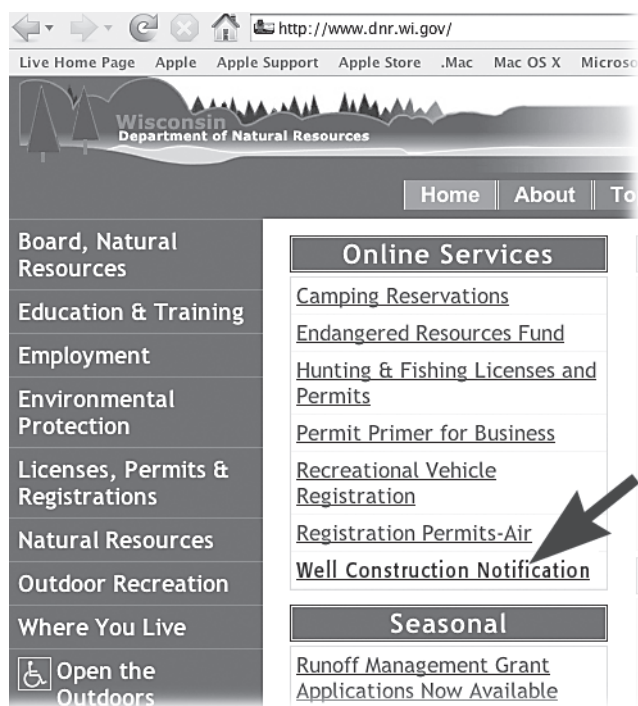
http://www.dnr.wi.gov/

Live Home Page Apple Apple Support Apple Store .Mac Mac OS X Microso

Wisconsin
Department of Natural Resources

Home About To

Board, Natural Resources
Education & Training
Employment
Environmental Protection
Licenses, Permits & Registrations
Natural Resources
Outdoor Recreation
Where You Live
Open the Outdoors

Online Services

Camping Reservations
Endangered Resources Fund
Hunting & Fishing Licenses and Permits
Permit Primer for Business
Recreational Vehicle Registration
Registration Permits-Air
Well Construction Notification

Seasonal

Runoff Management Grant Applications Now Available